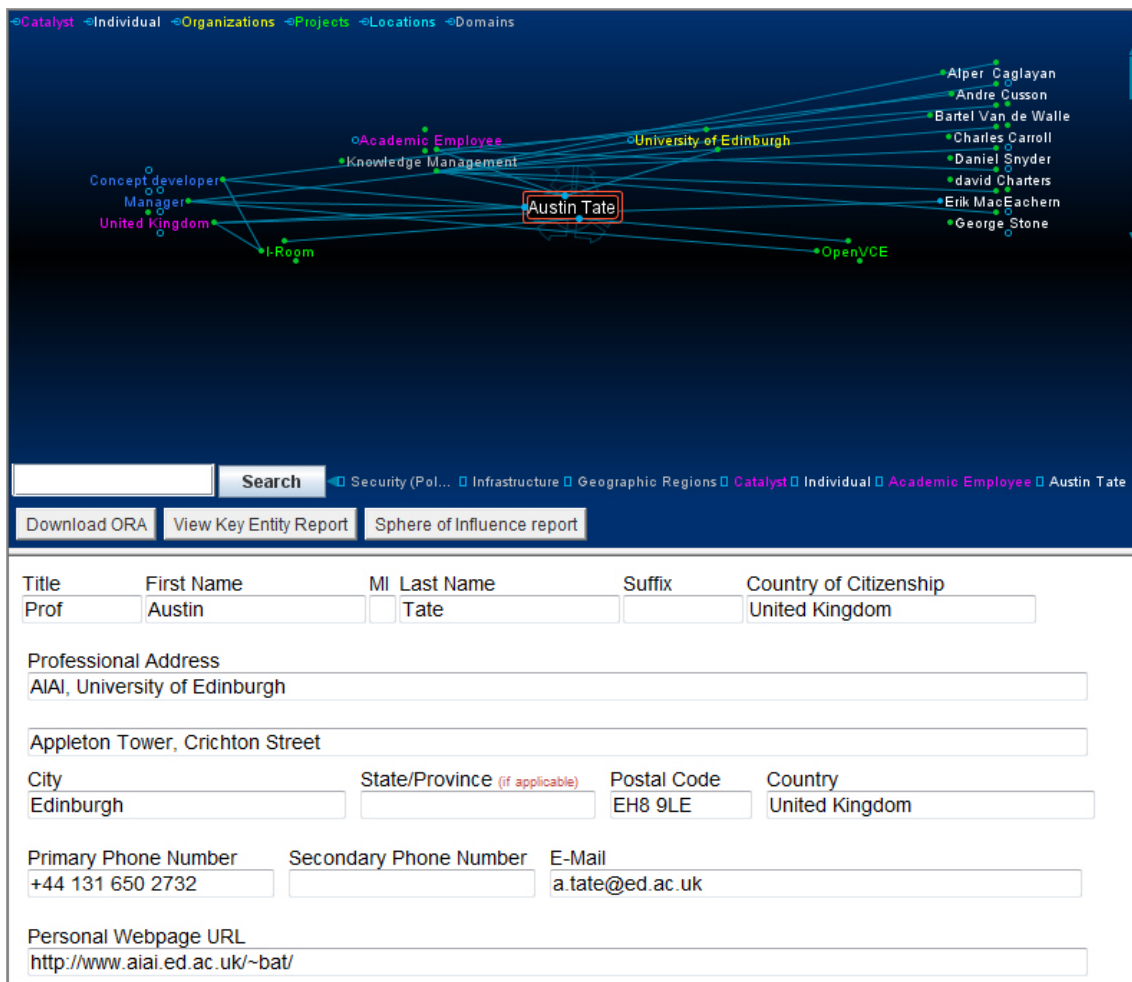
Catalyst Individual Organizations Projects Locations Domains

Alper Caglayan
Andre Cusson
Bartel Van de Walle
Charles Carroll
Daniel Snyder
david Charters
Erik MacEachern
George Stone
Academic Employee
University of Edinburgh
Knowledge Management
Concept developer
Manager
United Kingdom
Austin Tate
I-Room
OpenVCE

Search
Security (Pol... Infrastructure Geographic Regions Catalyst Individual Academic Employee Austin Tate

Download ORA
View Key Entity Report
Sphere of Influence report

| Title | First Name | MI | Last Name | Suffix | Country of Citizenship |
|---|---|---|---|---|---|
| Prof | Austin | | Tate | | United Kingdom |

Professional Address
AIAI, University of Edinburgh

Appleton Tower, Crichton Street

| City | State/Province (if applicable) | Postal Code | Country |
|---|---|---|---|
| Edinburgh | | EH8 9LE | United Kingdom |

| Primary Phone Number | Secondary Phone Number | E-Mail |
|---|---|---|
| +44 131 650 2732 | | a.tate@ed.ac.uk |

Personal Webpage URL
http://www.aiai.ed.ac.uk/~bat/